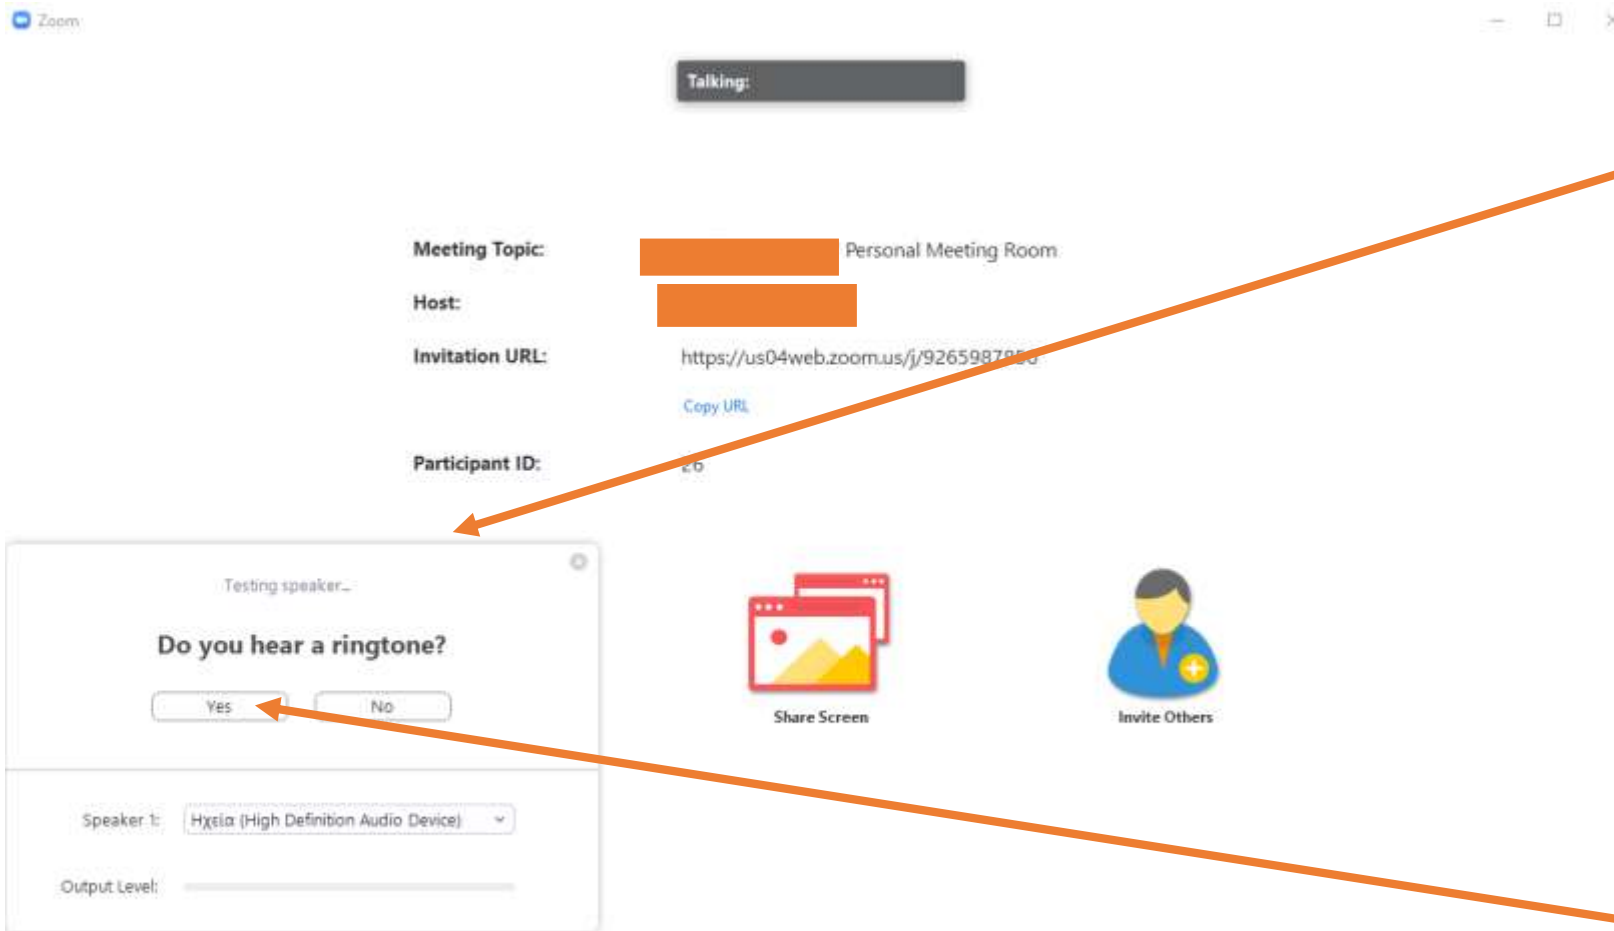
Zoom

Talking:

Meeting Topic: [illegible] Personal Meeting Room

Host: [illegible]

Invitation URL: https://us04web.zoom.us/j/9265987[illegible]

Copy URL

Participant ID: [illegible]

Testing speaker...

Do you hear a ringtone?

Yes No

Speaker 1: Ηχεία (High Definition Audio Device)

Output Level:

Share Screen

Invite Others